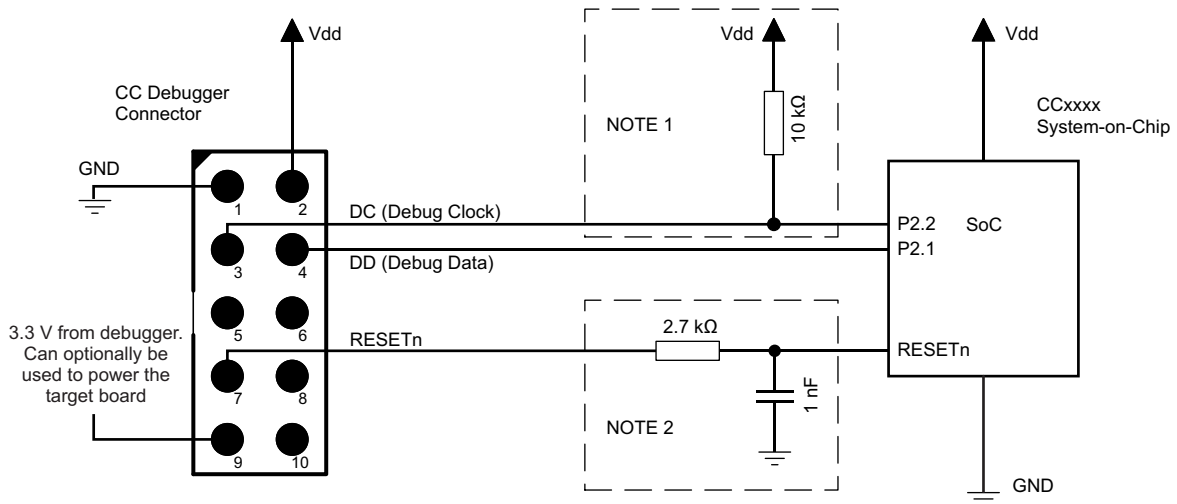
Vdd

CC Debugger Connector

GND

1
2
3
4
5
6
7
8
9
10

3.3 V from debugger. Can optionally be used to power the target board

Vdd

NOTE 1

10 kΩ

DC (Debug Clock)

DD (Debug Data)

RESETn

2.7 kΩ

1 nF

NOTE 2

Vdd

CCxxxx System-on-Chip

P2.2
SoC
P2.1

RESETn

GND